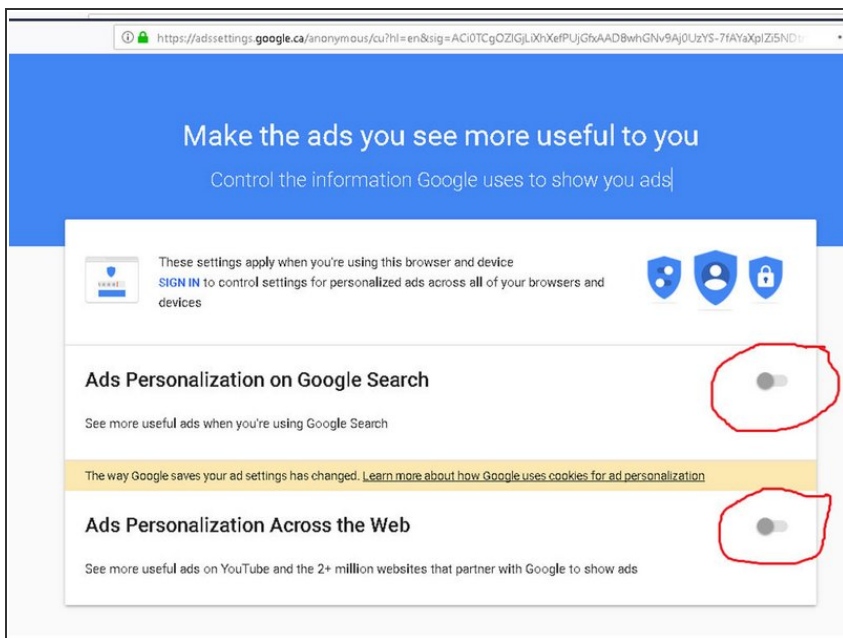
https://adssettings.google.ca/anonymous/cu?hl=en&sig=ACi0TCgOZlGjLiXhXefPUjGfxAADBwhGNv9Aj0UzYS-7fAYaXplZi5ND

Make the ads you see more useful to you

Control the information Google uses to show you ads

These settings apply when you're using this browser and device
SIGN IN to control settings for personalized ads across all of your browsers and devices

Ads Personalization on Google Search

See more useful ads when you're using Google Search

The way Google saves your ad settings has changed. Learn more about how Google uses cookies for ad personalization

Ads Personalization Across the Web

See more useful ads on YouTube and the 2+ million websites that partner with Google to show ads